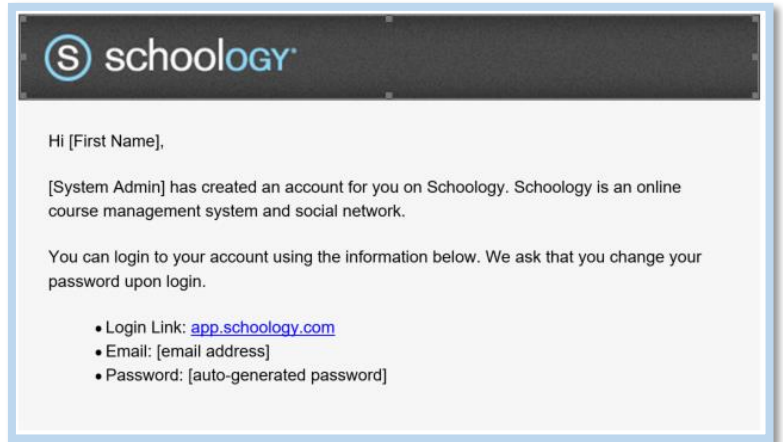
S schoology

Hi [First Name],

[System Admin] has created an account for you on Schoology. Schoology is an online course management system and social network.

You can login to your account using the information below. We ask that you change your password upon login.

- Login Link: app.schoology.com
- Email: [email address]
- Password: [auto-generated password]